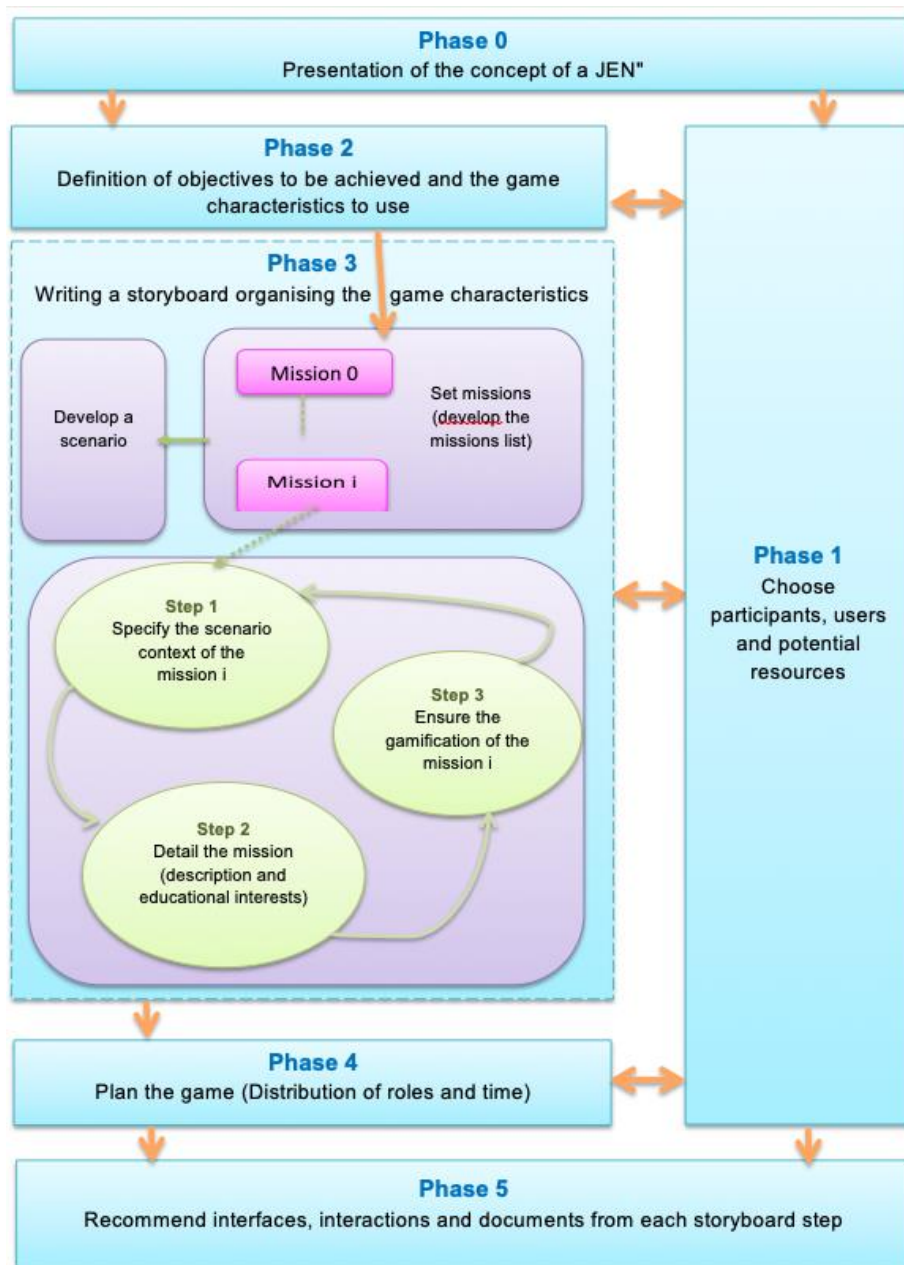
Phase 0
Presentation of the concept of a JEN"

Phase 2
Definition of objectives to be achieved and the game characteristics to use

Phase 3
Writing a storyboard organising the game characteristics

Mission 0

Mission i

Set missions (develop the missions list)

Develop a scenario

Step 1
Specify the scenario context of the mission i

Step 3
Ensure the gamification of the mission i

Step 2
Detail the mission (description and educational interests)

Phase 1
Choose participants, users and potential resources

Phase 4
Plan the game (Distribution of roles and time)

Phase 5
Recommend interfaces, interactions and documents from each storyboard step